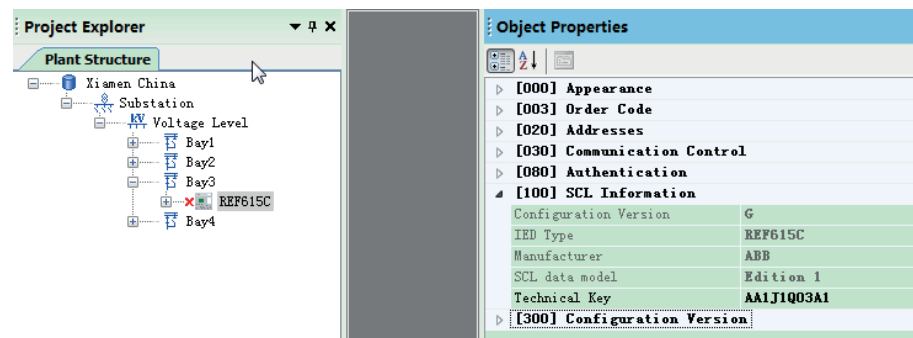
Project Explorer

Plant Structure

Xiamen China
Substation
Voltage Level
Bay1
Bay2
Bay3
REF615C
Bay4

Object Properties

[000] Appearance
[003] Order Code
[020] Addresses
[030] Communication Control
[080] Authentication
[100] SCL Information

| | |
|---|---|
| Configuration Version | G |
| IED Type | REF615C |
| Manufacturer | ABB |
| SCL data model | Edition 1 |
| Technical Key | AA1J1Q03A1 |

[300] Configuration Version